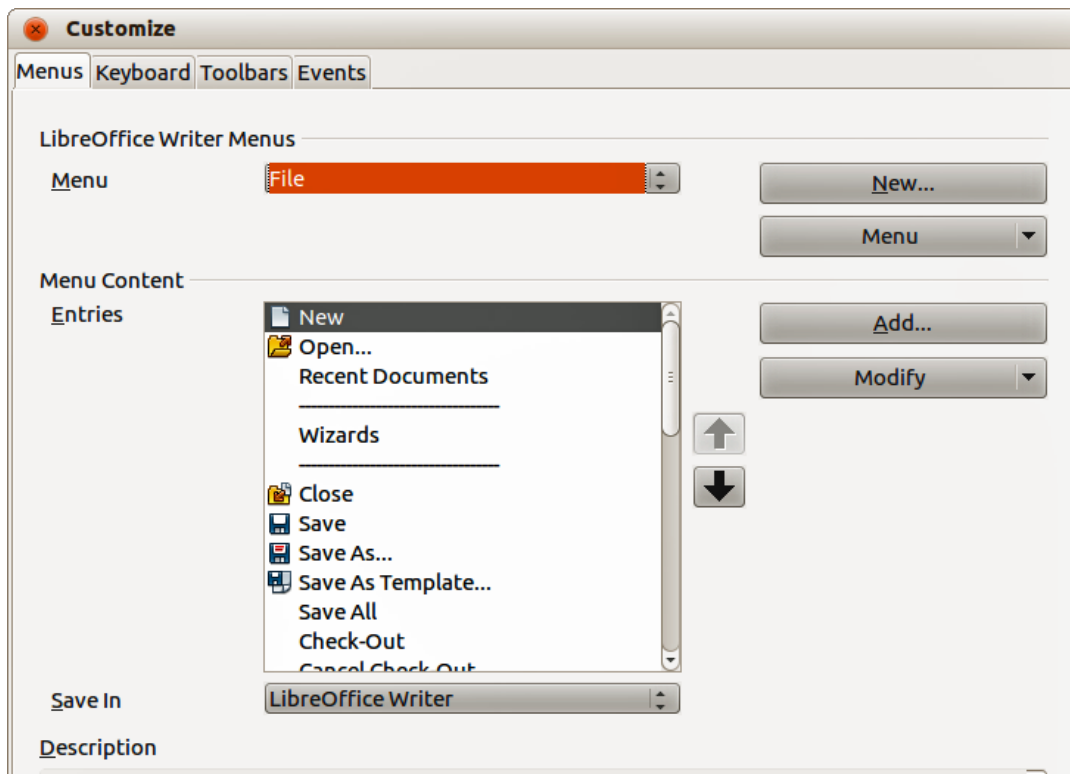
Customize

Menus Keyboard Toolbars Events

LibreOffice Writer Menus

Menu File

New...

Menu

Menu Content

Entries

New
Open...
Recent Documents
------------------------
Wizards
------------------------
Close
Save
Save As...
Save As Template...
Save All
Check-Out
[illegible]

Add...

Modify

Save In LibreOffice Writer

Description